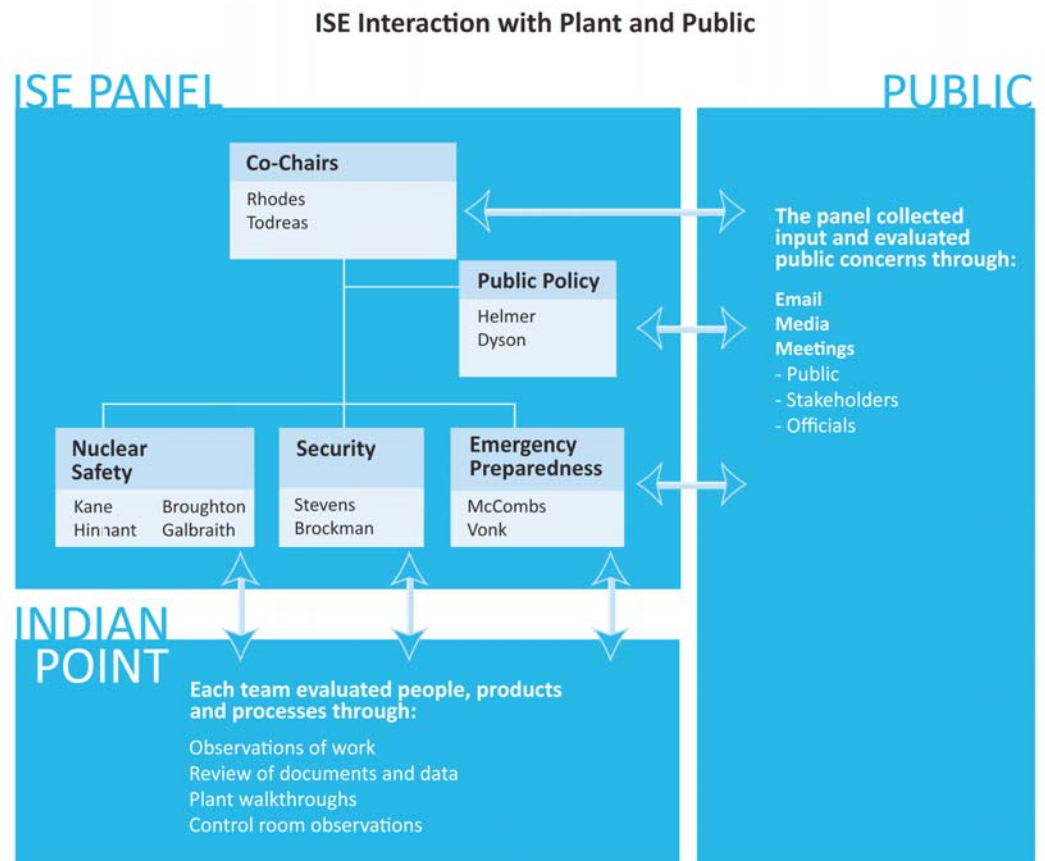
ISE Interaction with Plant and Public

ISE PANEL

PUBLIC

Co-Chairs
Rhodes
Todreas

Public Policy
Helmer
Dyson

Nuclear Safety
Kane
Hinnant
Broughton
Galbraith

Security
Stevens
Brockman

Emergency Preparedness
McCombs
Vonk

The panel collected input and evaluated public concerns through:

Email
Media
Meetings
- Public
- Stakeholders
- Officials

INDIAN POINT

Each team evaluated people, products and processes through:

Observations of work
Review of documents and data
Plant walkthroughs
Control room observations